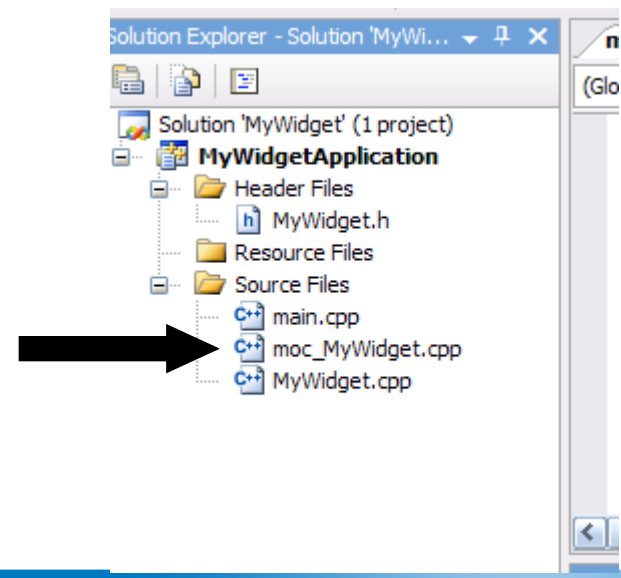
Solution Explorer - Solution 'MyWi...

Solution 'MyWidget' (1 project)
MyWidgetApplication
Header Files
h MyWidget.h
Resource Files
Source Files
C++ main.cpp
C++ moc_MyWidget.cpp
C++ MyWidget.cpp

n
(Glo